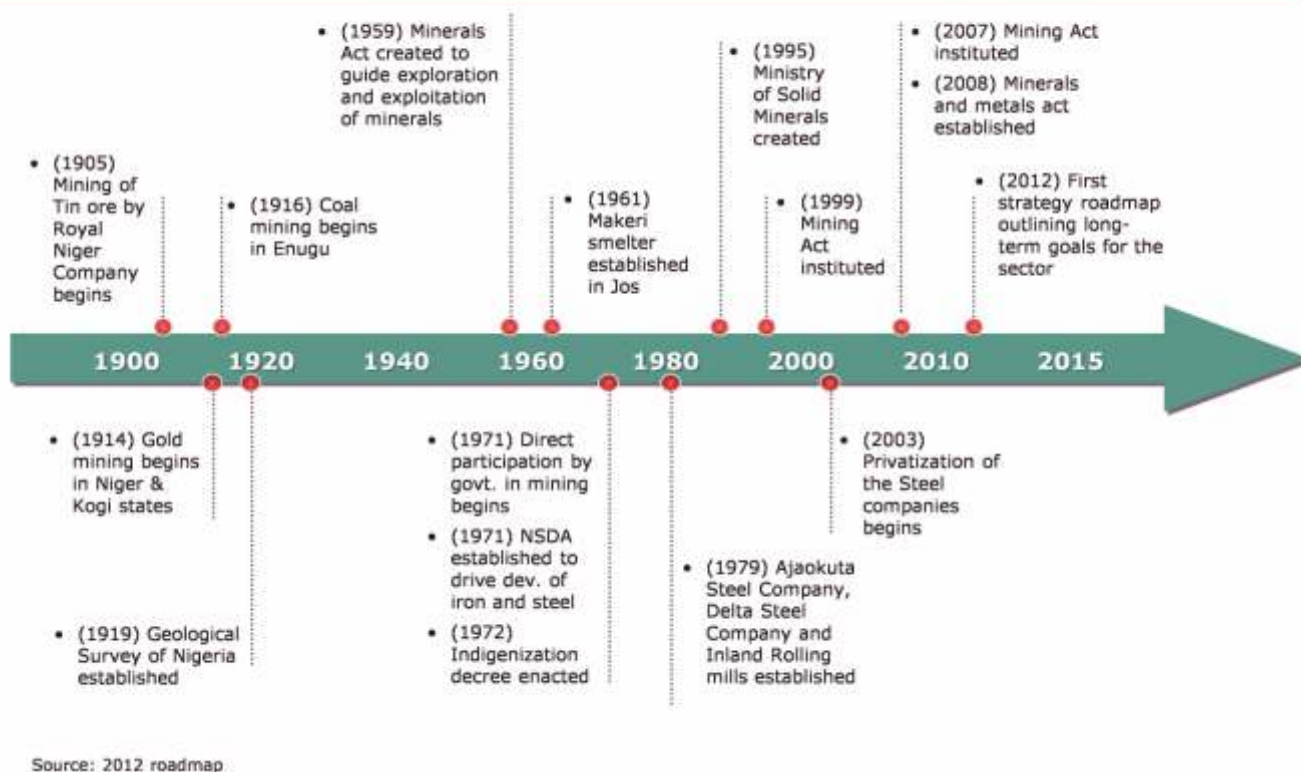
• (1905) Mining of Tin ore by Royal Niger Company begins

• (1916) Coal mining begins in Enugu

• (1959) Minerals Act created to guide exploration and exploitation of minerals

• (1961) Makeri smelter established in Jos

• (1995) Ministry of Solid Minerals created

• (1999) Mining Act instituted

• (2007) Mining Act instituted

• (2008) Minerals and metals act established

• (2012) First strategy roadmap outlining long-term goals for the sector

1900 1920 1940 1960 1980 2000 2010 2015

• (1914) Gold mining begins in Niger & Kogi states

• (1919) Geological Survey of Nigeria established

• (1971) Direct participation by govt. in mining begins

• (1971) NSDA established to drive dev. of iron and steel

• (1972) Indigenization decree enacted

• (1979) Ajaokuta Steel Company, Delta Steel Company and Inland Rolling mills established

• (2003) Privatization of the Steel companies begins

Source: 2012 roadmap